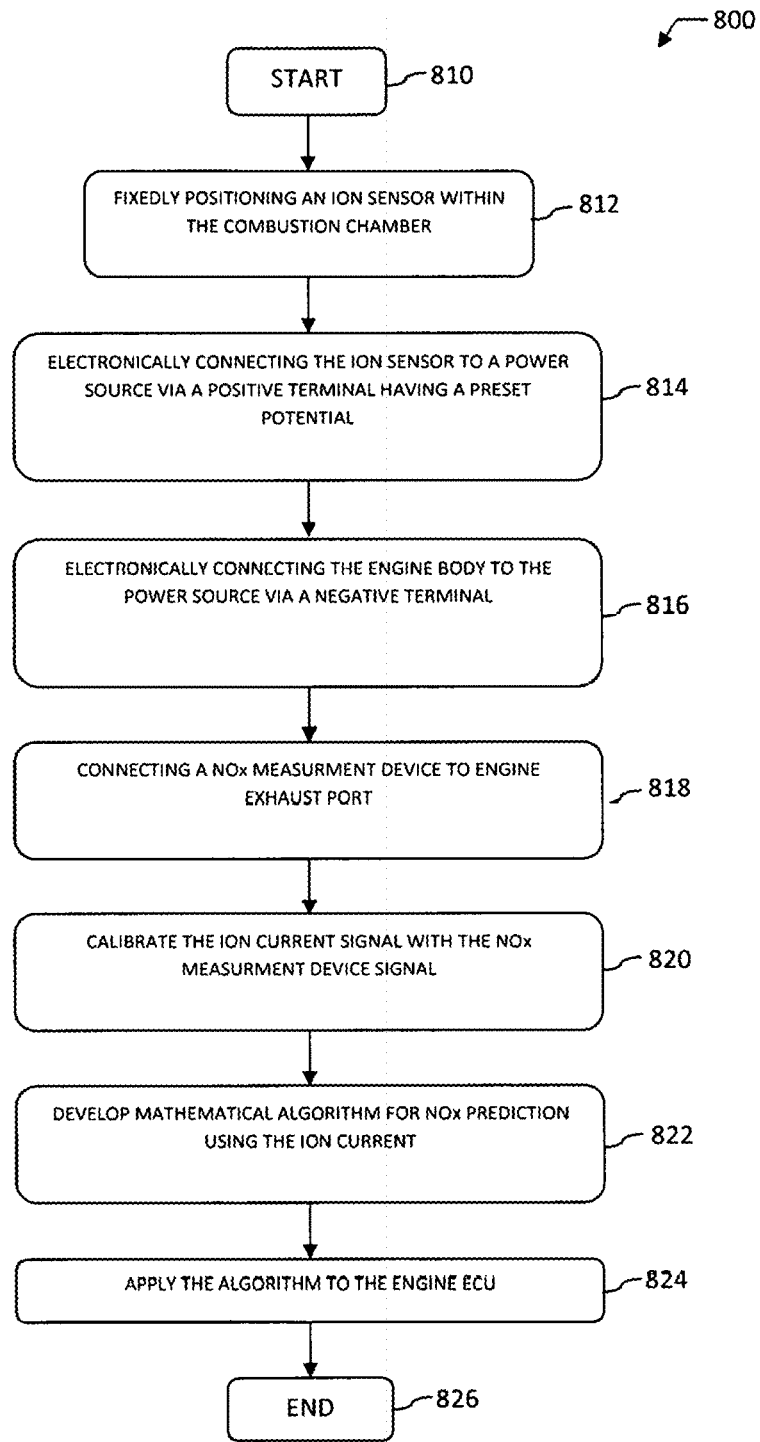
800

START 810

FIXEDLY POSITIONING AN ION SENSOR WITHIN THE COMBUSTION CHAMBER 812

ELECTRONICALLY CONNECTING THE ION SENSOR TO A POWER SOURCE VIA A POSITIVE TERMINAL HAVING A PRESET POTENTIAL 814

ELECTRONICALLY CONNECTING THE ENGINE BODY TO THE POWER SOURCE VIA A NEGATIVE TERMINAL 816

CONNECTING A NOx MEASURMENT DEVICE TO ENGINE EXHAUST PORT 818

CALIBRATE THE ION CURRENT SIGNAL WITH THE NOx MEASURMENT DEVICE SIGNAL 820

DEVELOP MATHEMATICAL ALGORITHM FOR NOx PREDICTION USING THE ION CURRENT 822

APPLY THE ALGORITHM TO THE ENGINE ECU 824

END 826